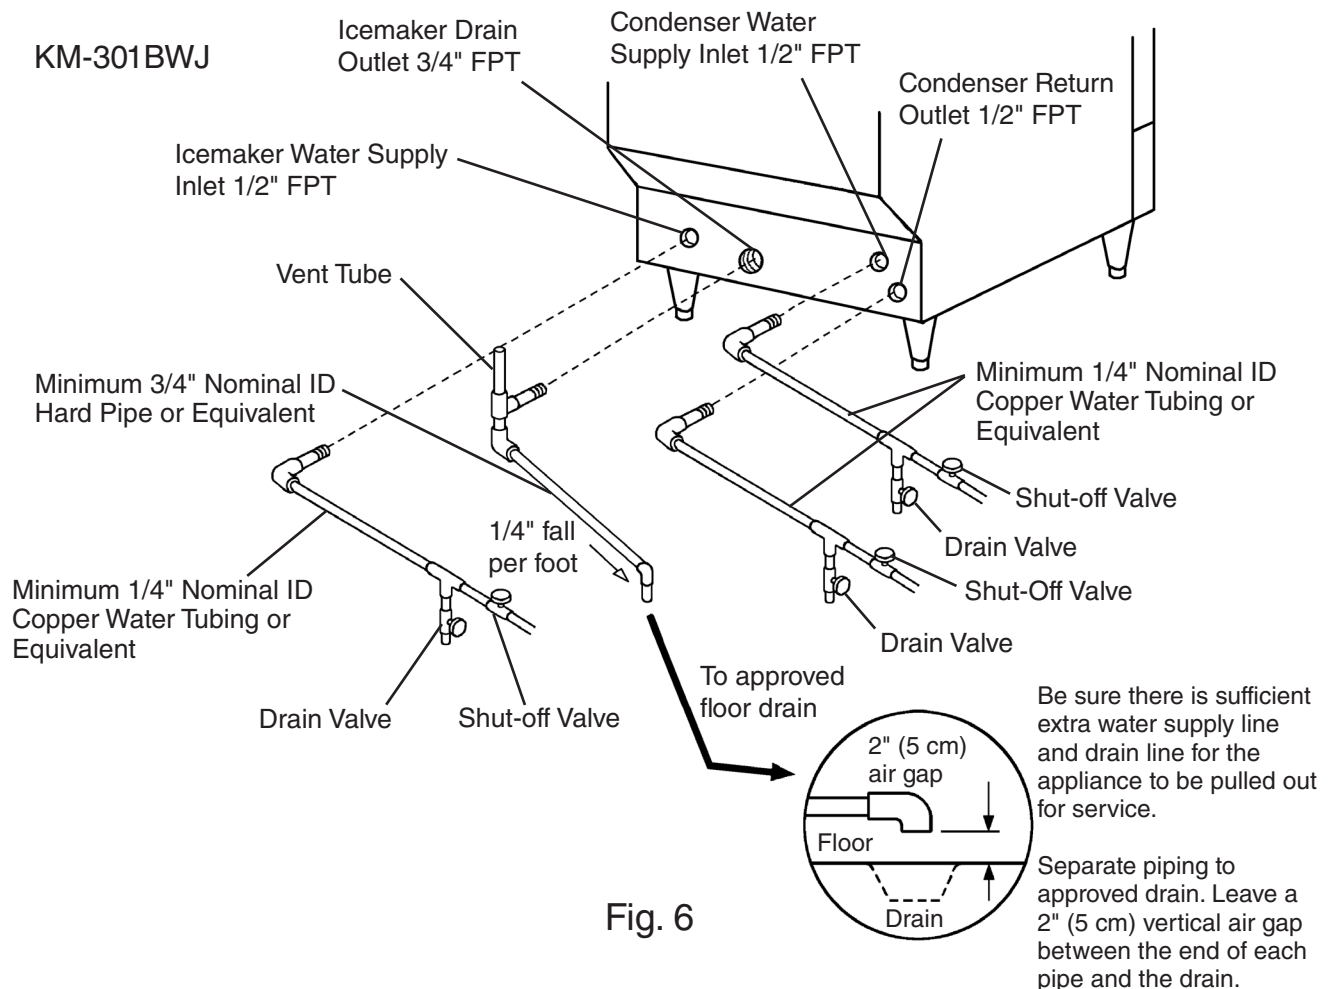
KM-301BWJ

Icemaker Drain Outlet 3/4" FPT

Condenser Water Supply Inlet 1/2" FPT

Condenser Return Outlet 1/2" FPT

Icemaker Water Supply Inlet 1/2" FPT

Vent Tube

Minimum 3/4" Nominal ID Hard Pipe or Equivalent

Minimum 1/4" Nominal ID Copper Water Tubing or Equivalent

Shut-off Valve

Drain Valve

Shut-Off Valve

Drain Valve

1/4" fall per foot

Minimum 1/4" Nominal ID Copper Water Tubing or Equivalent

Drain Valve

Shut-off Valve

To approved floor drain

2" (5 cm) air gap

Floor

Drain

Be sure there is sufficient extra water supply line and drain line for the appliance to be pulled out for service.

Separate piping to approved drain. Leave a 2" (5 cm) vertical air gap between the end of each pipe and the drain.

Fig. 6